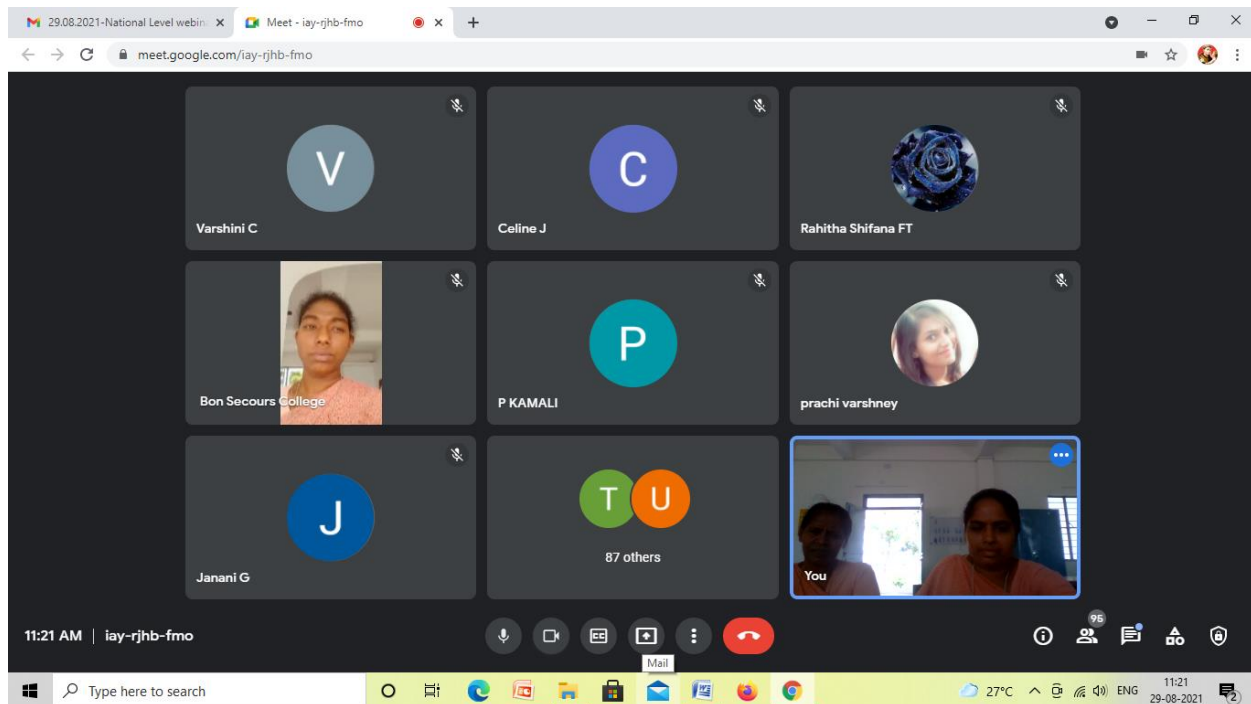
29.08.2021-National Level webin ×
Meet - iay-rjhb-fmo ×
+
meet.google.com/iay-rjhb-fmo

V
Varshini C
C
Celine J
Rahitha Shifana FT
Bon Secours College
P
P KAMALI
prachi varshney
J
Janani G
T U
87 others
You

11:21 AM | iay-rjhb-fmo
95
Mail

Type here to search
27°C ENG 11:21 29-08-2021
2